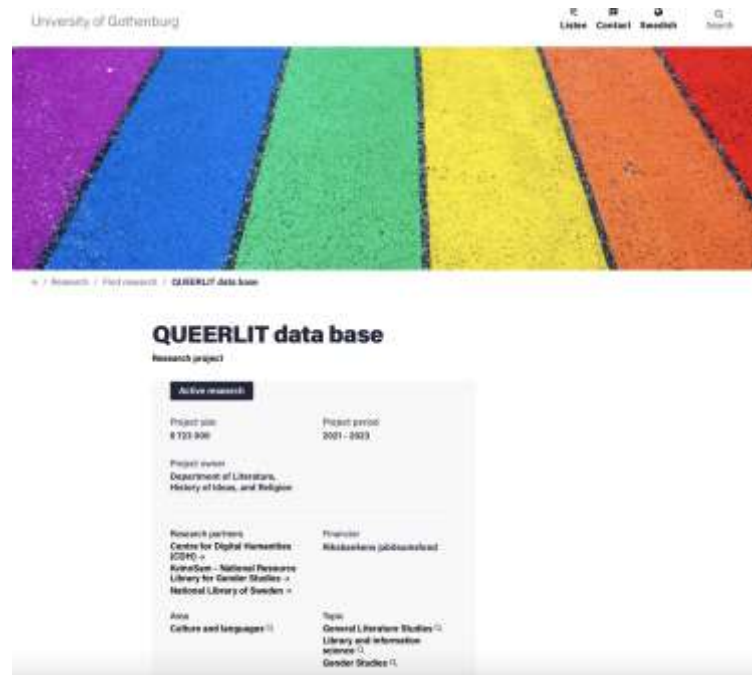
University of Gothenburg

Listen Contact Swedish Search

/ Research / Find research / QUEERLIT data base

QUEERLIT data base

Research project

Active research

Project size
8 723 000

Project period
2021 - 2023

Project owner
Department of Literature, History of Ideas, and Religion

Research partners
Centre for Digital Humanities (CDH)
KvinnSam – National Resource Library for Gender Studies
National Library of Sweden

Financier
Riksbankens jubileumsfond

Area
Culture and languages

Topic
General Literature Studies
Library and information science
Gender Studies